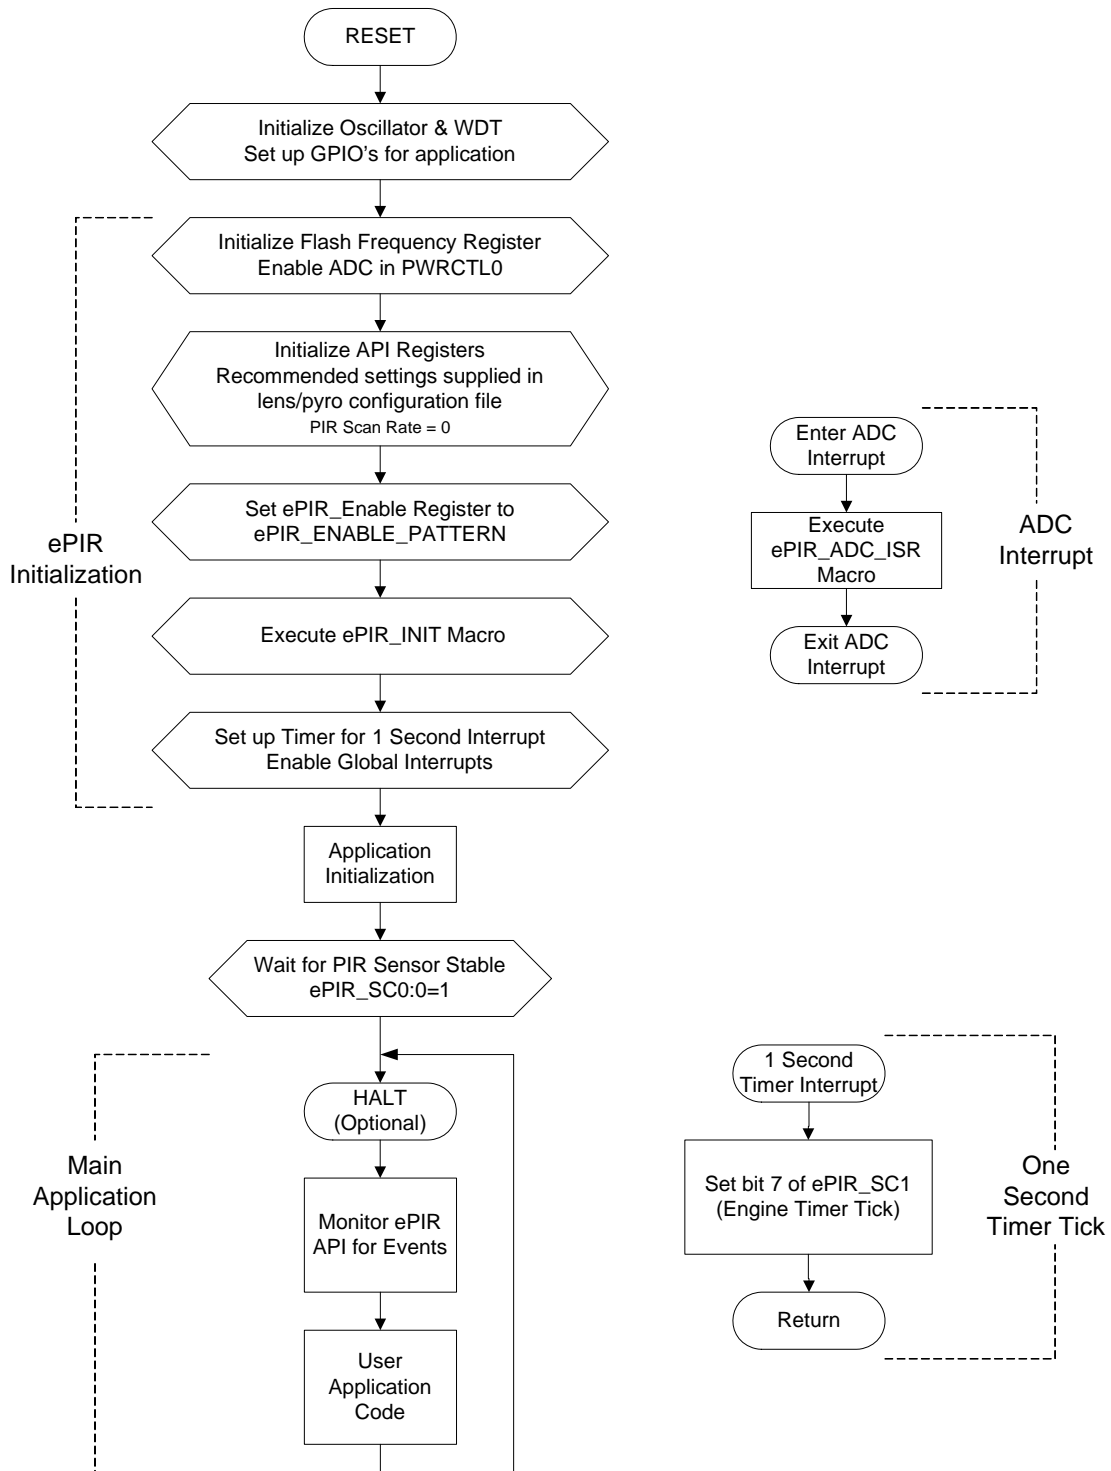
RESET

Initialize Oscillator & WDT
Set up GPIO's for application

Initialize Flash Frequency Register
Enable ADC in PWRCTL0

Initialize API Registers
Recommended settings supplied in lens/pyro configuration file
PIR Scan Rate = 0

Set ePIR_Enable Register to ePIR_ENABLE_PATTERN

Execute ePIR_INIT Macro

Set up Timer for 1 Second Interrupt
Enable Global Interrupts

ePIR Initialization

Enter ADC Interrupt

Execute ePIR_ADC_ISR Macro

Exit ADC Interrupt

ADC Interrupt

Application Initialization

Wait for PIR Sensor Stable
ePIR_SC0:0=1

HALT (Optional)

Monitor ePIR API for Events

User Application Code

Main Application Loop

1 Second Timer Interrupt

Set bit 7 of ePIR_SC1
(Engine Timer Tick)

Return

One Second Timer Tick